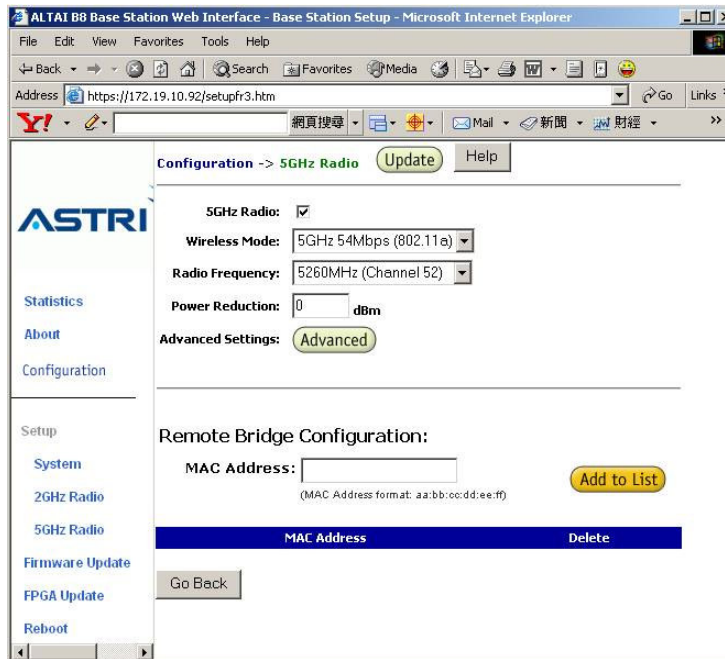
ALTAI B8 Base Station Web Interface - Base Station Setup - Microsoft Internet Explorer

File Edit View Favorites Tools Help

Back Search Favorites Media

Address https://172.19.10.92/setupfr3.htm Go Links

Y! 網頁搜尋 Mail 新聞 財經

ASTRI

Statistics
About
Configuration

Setup
System
2GHz Radio
5GHz Radio
Firmware Update
FPGA Update
Reboot

Configuration -> 5GHz Radio Update Help

5GHz Radio: ☑
Wireless Mode: 5GHz 54Mbps (802.11a)
Radio Frequency: 5260MHz (Channel 52)
Power Reduction: 0 dBm
Advanced Settings: Advanced

Remote Bridge Configuration:
MAC Address: Add to List
(MAC Address format: aa:bb:cc:dd:ee:ff)

| MAC Address | Delete |
|---|---|

Go Back